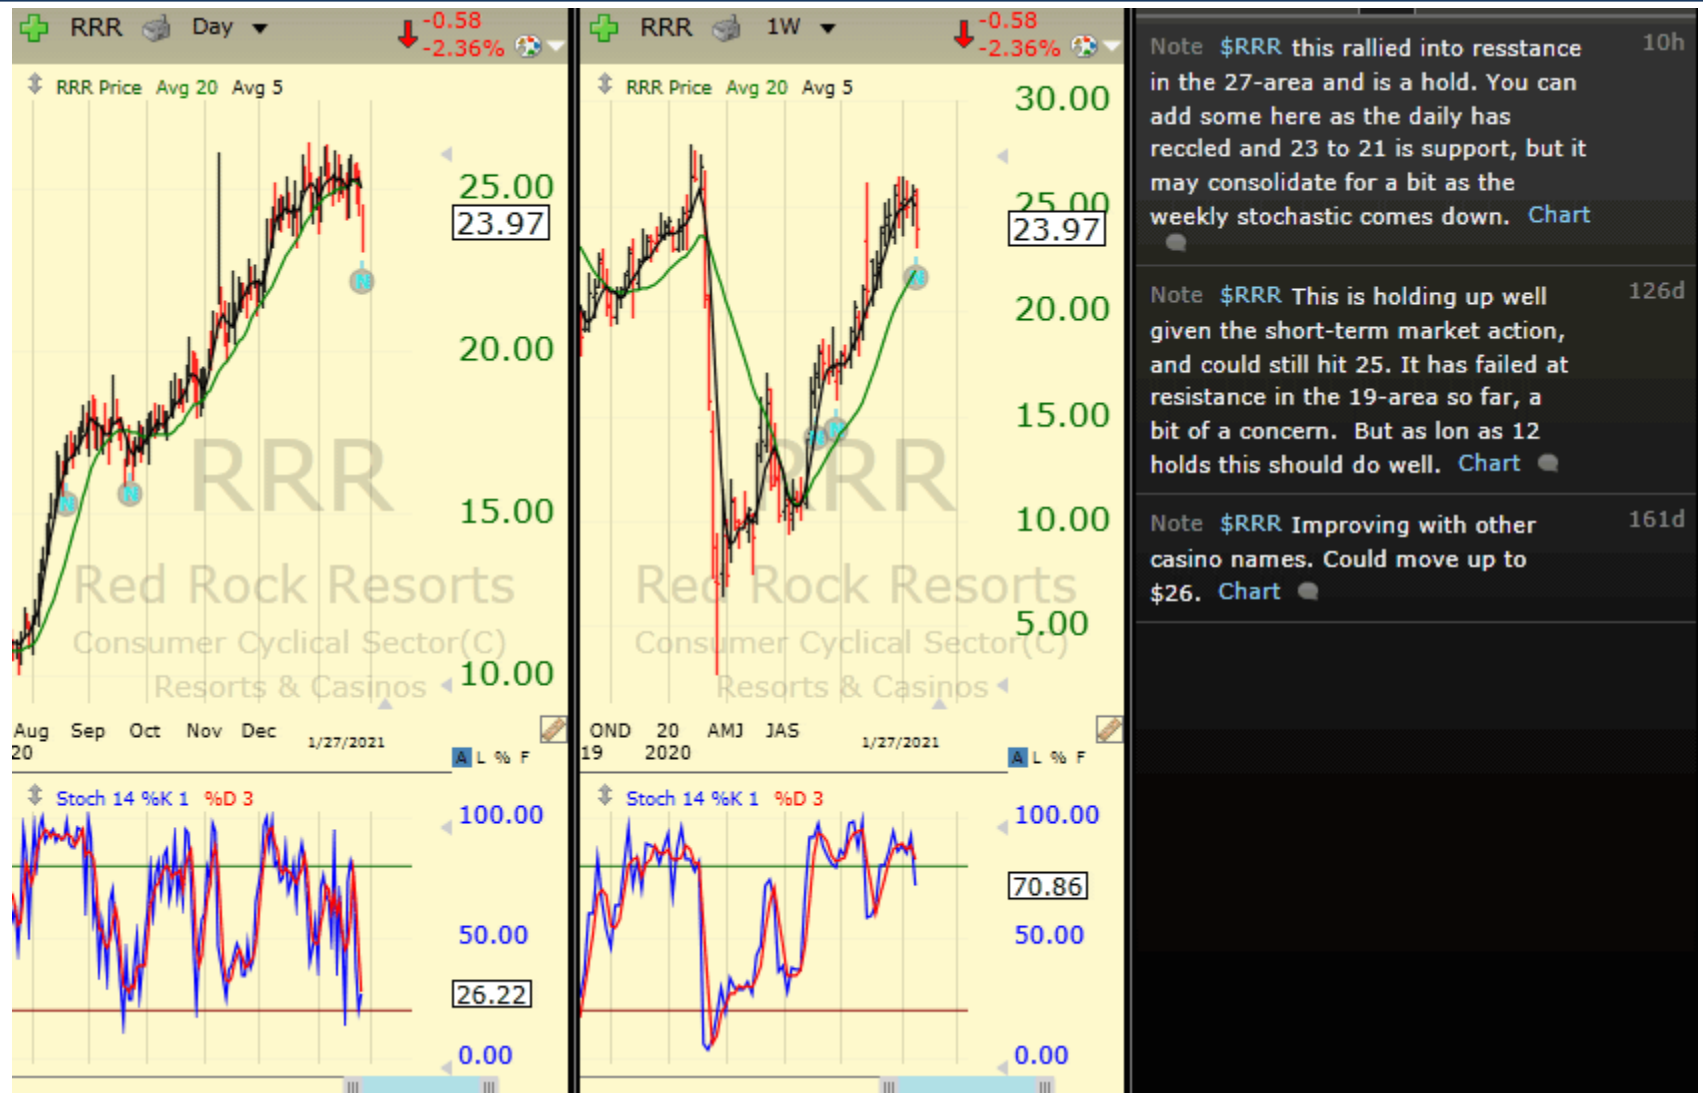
RRR Day -0.58 -2.36%

RRR Price Avg 20 Avg 5

25.00
23.97
20.00
15.00
10.00

RRR
Red Rock Resorts
Consumer Cyclical Sector(C)
Resorts & Casinos

Aug 20 Sep Oct Nov Dec 1/27/2021

A L % F

Stoch 14 %K 1 %D 3

100.00
50.00
26.22
0.00

RRR 1W -0.58 -2.36%

RRR Price Avg 20 Avg 5

30.00
25.00
23.97
20.00
15.00
10.00
5.00

RRR
Red Rock Resorts
Consumer Cyclical Sector(C)
Resorts & Casinos

OND 19 20 2020 AMJ JAS 1/27/2021

A L % F

Stoch 14 %K 1 %D 3

100.00
70.86
50.00
0.00

Note $RRR this rallied into resstance in the 27-area and is a hold. You can add some here as the daily has reccled and 23 to 21 is support, but it may consolidate for a bit as the weekly stochastic comes down. Chart 10h

Note $RRR This is holding up well given the short-term market action, and could still hit 25. It has failed at resistance in the 19-area so far, a bit of a concern. But as lon as 12 holds this should do well. Chart 126d

Note $RRR Improving with other casino names. Could move up to $26. Chart 161d